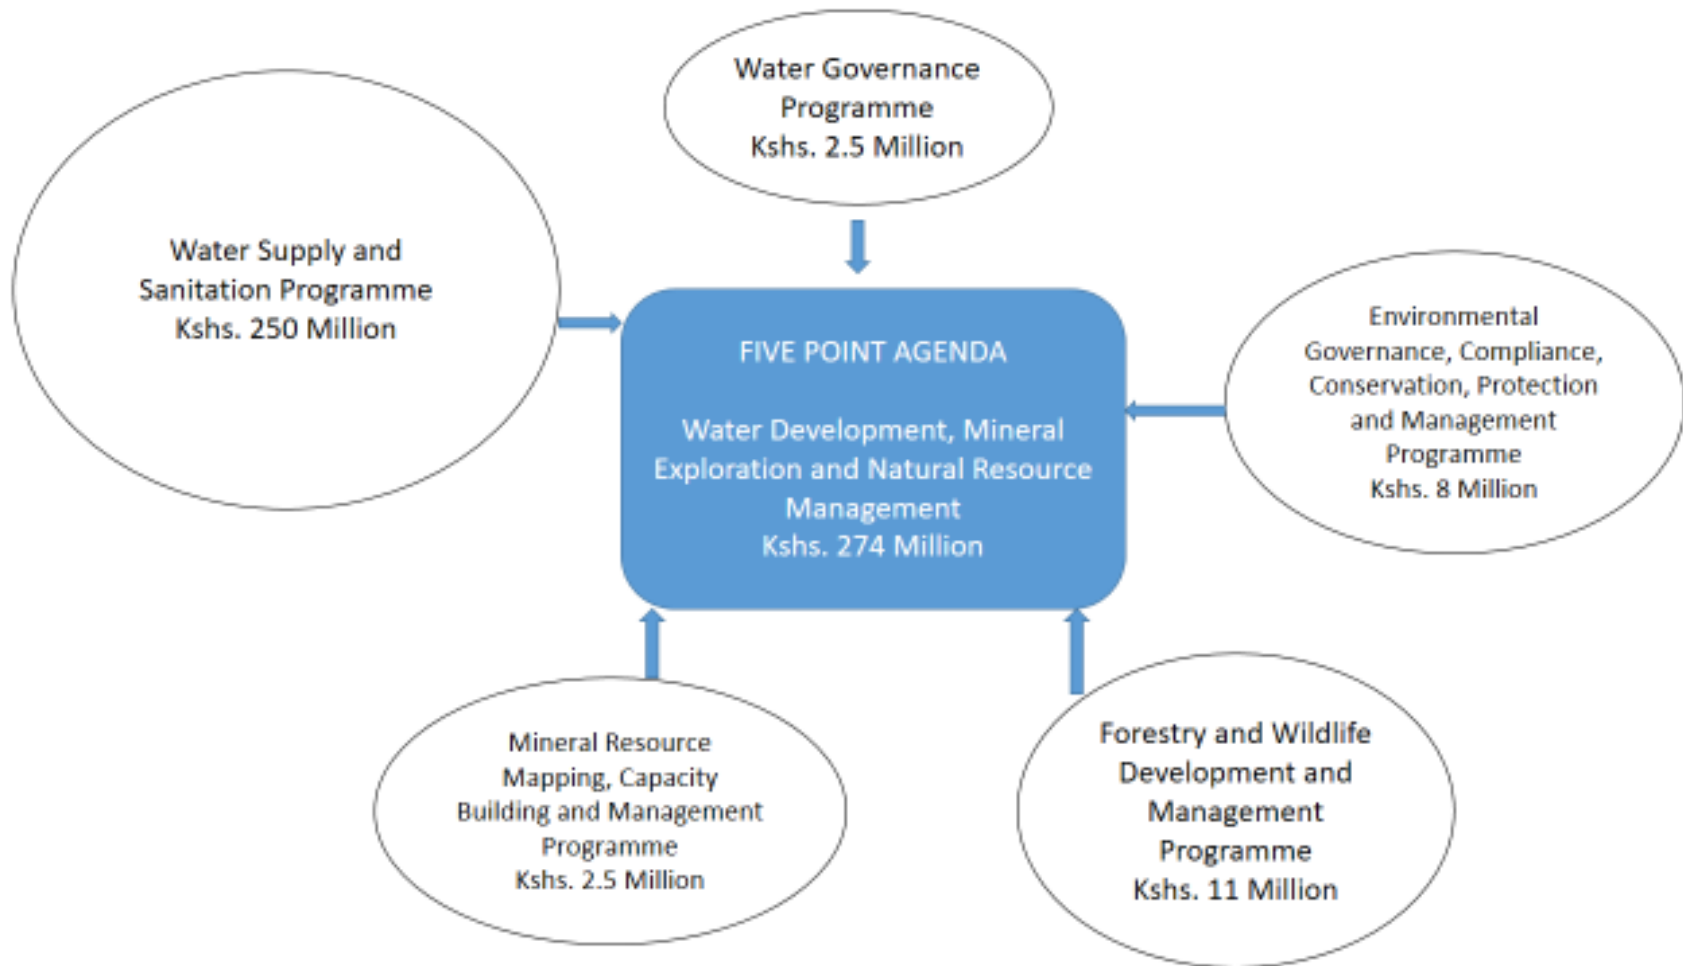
Water Governance Programme
Kshs. 2.5 Million

Water Supply and Sanitation Programme
Kshs. 250 Million

FIVE POINT AGENDA

Water Development, Mineral Exploration and Natural Resource Management
Kshs. 274 Million

Environmental Governance, Compliance, Conservation, Protection and Management Programme
Kshs. 8 Million

Mineral Resource Mapping, Capacity Building and Management Programme
Kshs. 2.5 Million

Forestry and Wildlife Development and Management Programme
Kshs. 11 Million